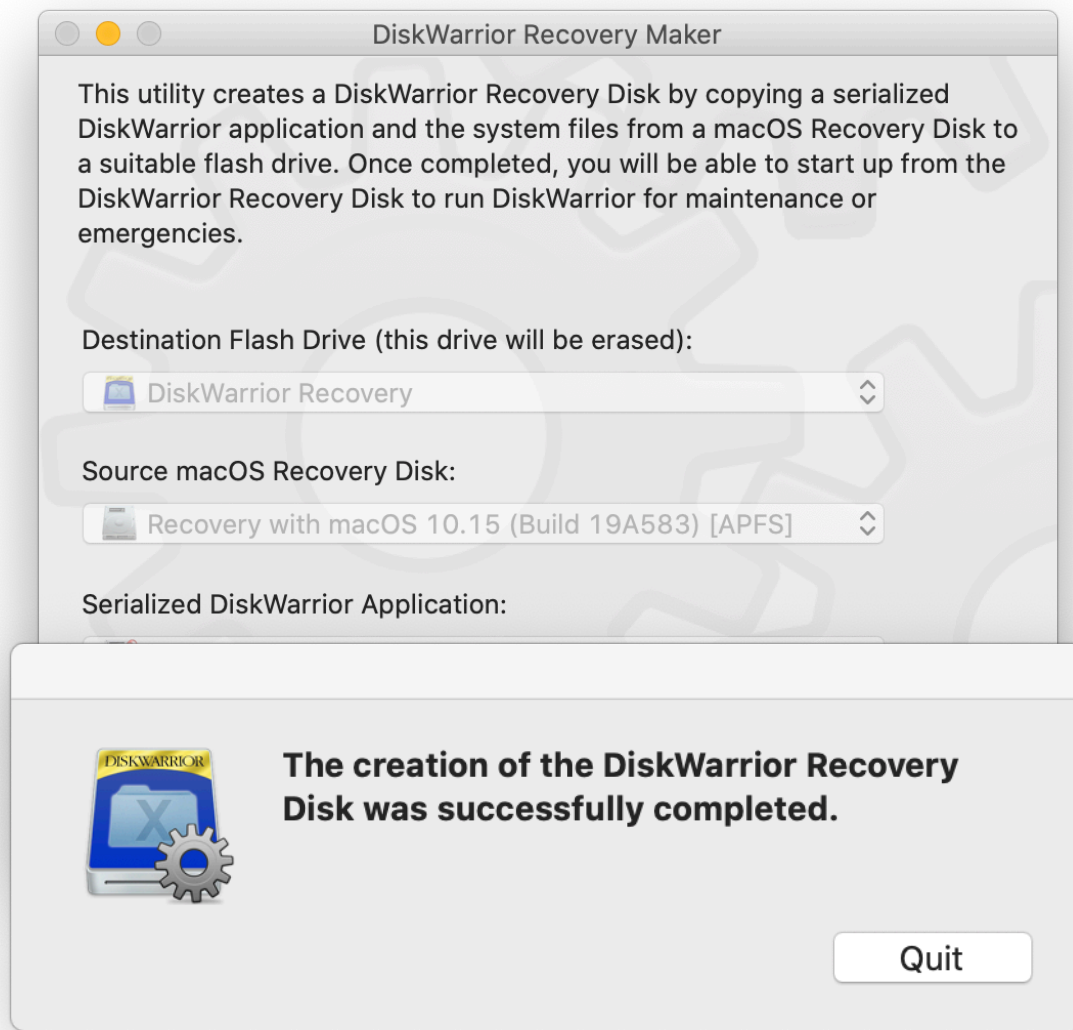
DiskWarrior Recovery Maker

This utility creates a DiskWarrior Recovery Disk by copying a serialized DiskWarrior application and the system files from a macOS Recovery Disk to a suitable flash drive. Once completed, you will be able to start up from the DiskWarrior Recovery Disk to run DiskWarrior for maintenance or emergencies.

Destination Flash Drive (this drive will be erased):

DiskWarrior Recovery

Source macOS Recovery Disk:

Recovery with macOS 10.15 (Build 19A583) [APFS]

Serialized DiskWarrior Application:

DISKWARRIOR

The creation of the DiskWarrior Recovery Disk was successfully completed.

Quit